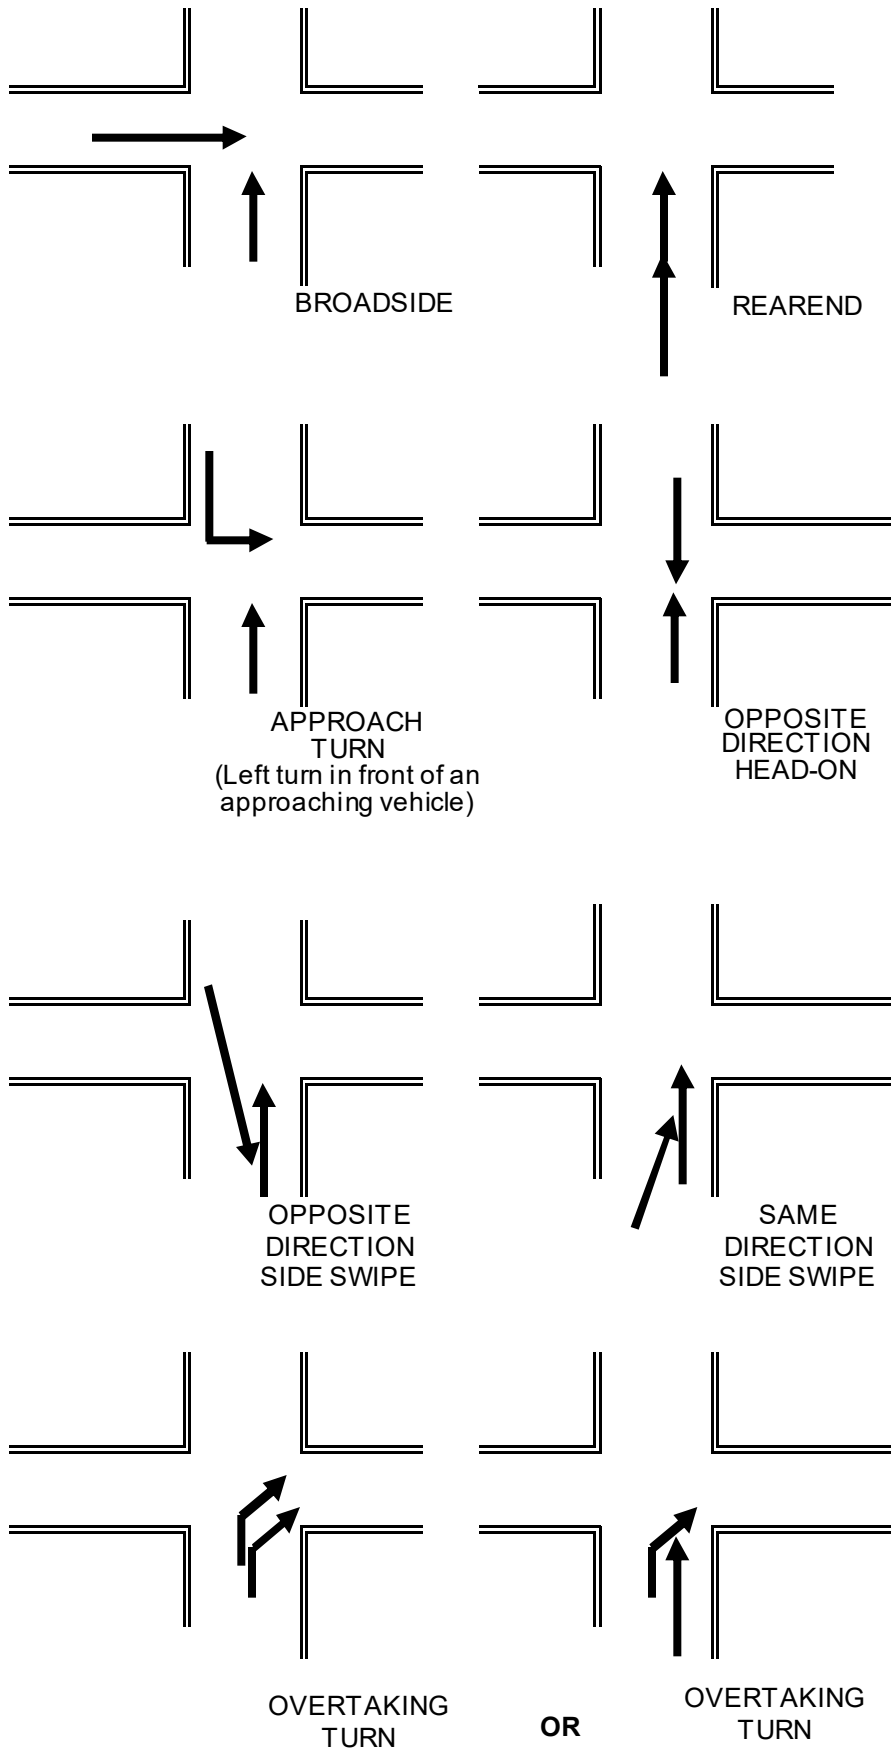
BROADSIDE

REAREND

APPROACH TURN (Left turn in front of an approaching vehicle)

OPPOSITE DIRECTION HEAD-ON

OPPOSITE DIRECTION SIDE SWIPE

SAME DIRECTION SIDE SWIPE

OVERTAKING TURN

OR

OVERTAKING TURN